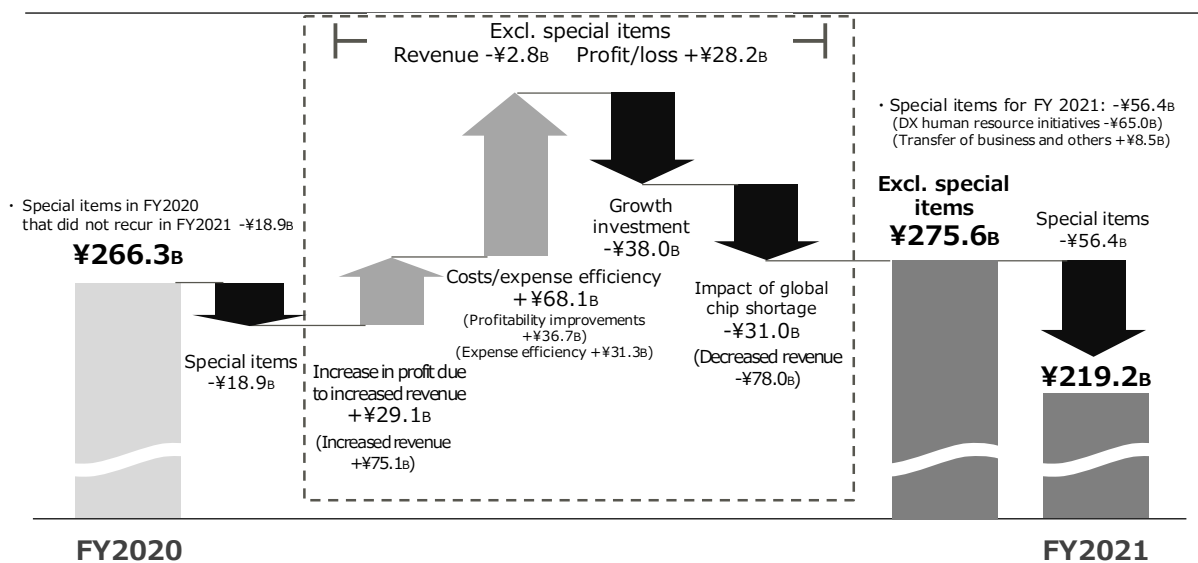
Excl. special items
Revenue -¥2.8B Profit/loss +¥28.2B

・Special items for FY 2021: -¥56.4B
(DX human resource initiatives -¥65.0B)
(Transfer of business and others +¥8.5B)

・Special items in FY2020 that did not recur in FY2021 -¥18.9B

¥266.3B

Special items
-¥18.9B

Increase in profit due to increased revenue
+¥29.1B
(Increased revenue +¥75.1B)

Costs/expense efficiency
+¥68.1B
(Profitability improvements +¥36.7B)
(Expense efficiency +¥31.3B)

Growth investment
-¥38.0B

Impact of global chip shortage
-¥31.0B
(Decreased revenue -¥78.0B)

Excl. special items
¥275.6B

Special items
-¥56.4B

¥219.2B

FY2020

FY2021